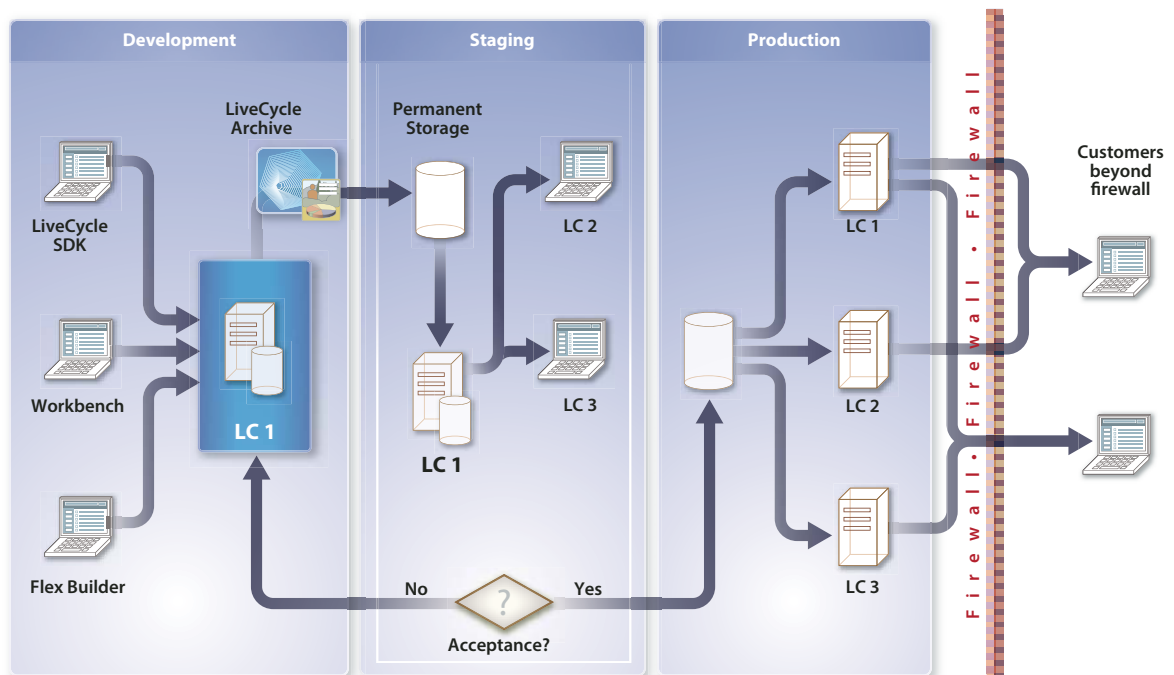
Development

Staging

Production

LiveCycle Archive

Permanent Storage

LiveCycle SDK

Workbench

Flex Builder

LC 1

LC 2

LC 3

LC 1

LC 1

LC 2

LC 3

Customers beyond firewall

Firewall • Firewall • Firewall

No

?

Yes

Acceptance?